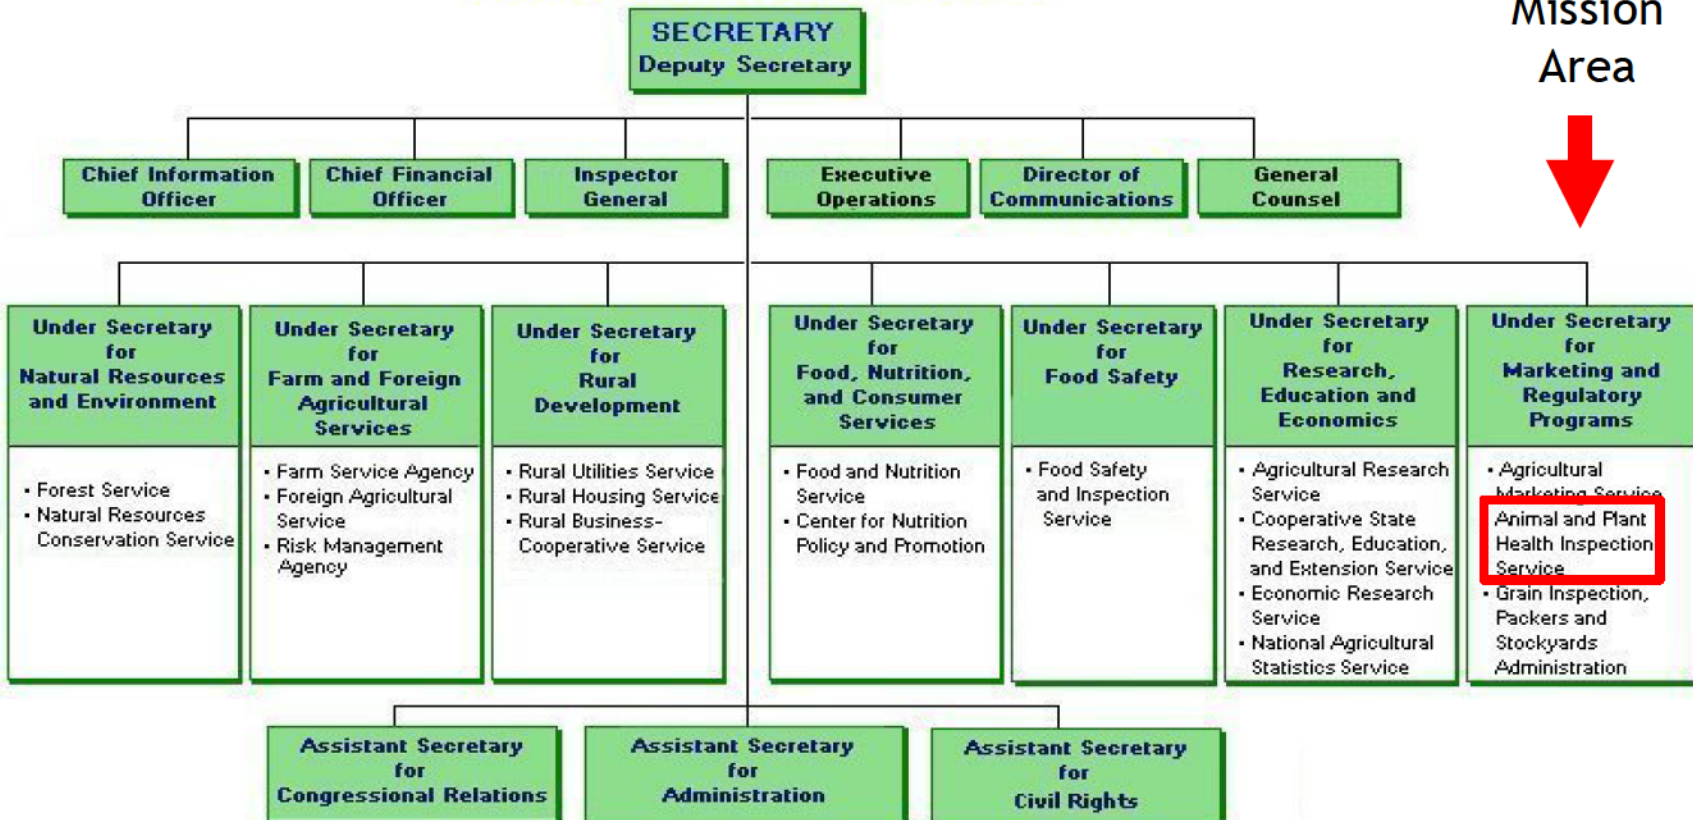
Mission Area

SECRETARY
Deputy Secretary

Chief Information Officer

Chief Financial Officer

Inspector General

Executive Operations

Director of Communications

General Counsel

Under Secretary for Natural Resources and Environment

• Forest Service
• Natural Resources Conservation Service

Under Secretary for Farm and Foreign Agricultural Services

• Farm Service Agency
• Foreign Agricultural Service
• Risk Management Agency

Under Secretary for Rural Development

• Rural Utilities Service
• Rural Housing Service
• Rural Business-Cooperative Service

Under Secretary for Food, Nutrition, and Consumer Services

• Food and Nutrition Service
• Center for Nutrition Policy and Promotion

Under Secretary for Food Safety

• Food Safety and Inspection Service

Under Secretary for Research, Education and Economics

• Agricultural Research Service
• Cooperative State Research, Education, and Extension Service
• Economic Research Service
• National Agricultural Statistics Service

Under Secretary for Marketing and Regulatory Programs

• Agricultural Marketing Service
• Animal and Plant Health Inspection Service
• Grain Inspection, Packers and Stockyards Administration

Assistant Secretary for Congressional Relations

Assistant Secretary for Administration

Assistant Secretary for Civil Rights